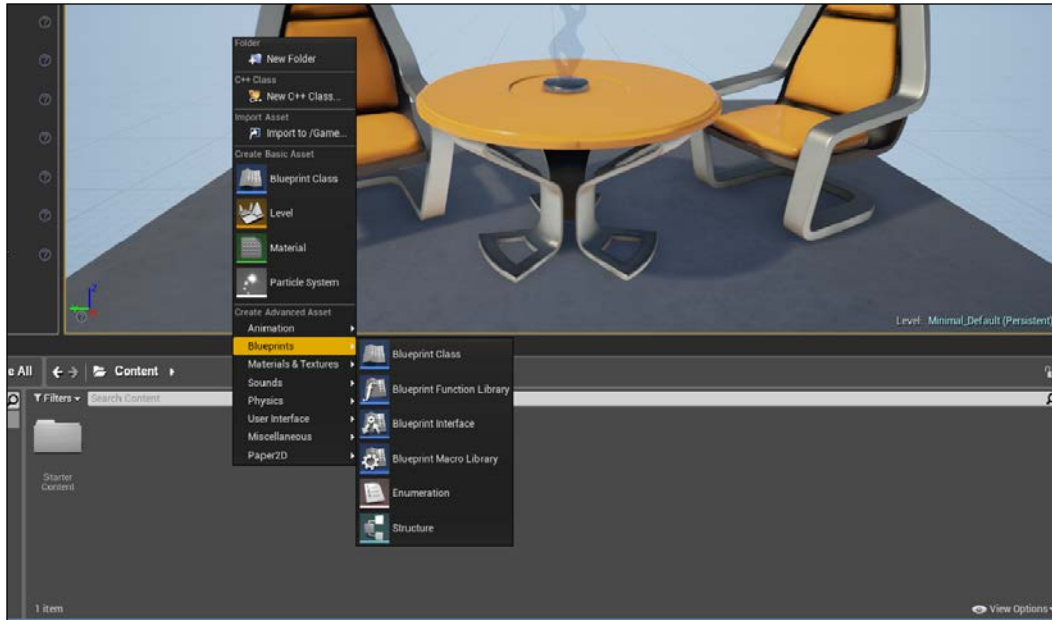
Folder
New Folder
C++ Class
New C++ Class...
Import Asset
Import to /Game...
Create Basic Asset
Blueprint Class
Level
Material
Particle System
Create Advanced Asset
Animation
Blueprints
Materials & Textures
Sounds
Physics
User Interface
Miscellaneous
Paper2D

Blueprint Class
Blueprint Function Library
Blueprint Interface
Blueprint Macro Library
Enumeration
Structure

Level: Minimal_Default (Persistent)

e All
Content
Filters
Search Content
Starter Content
1 item
View Options